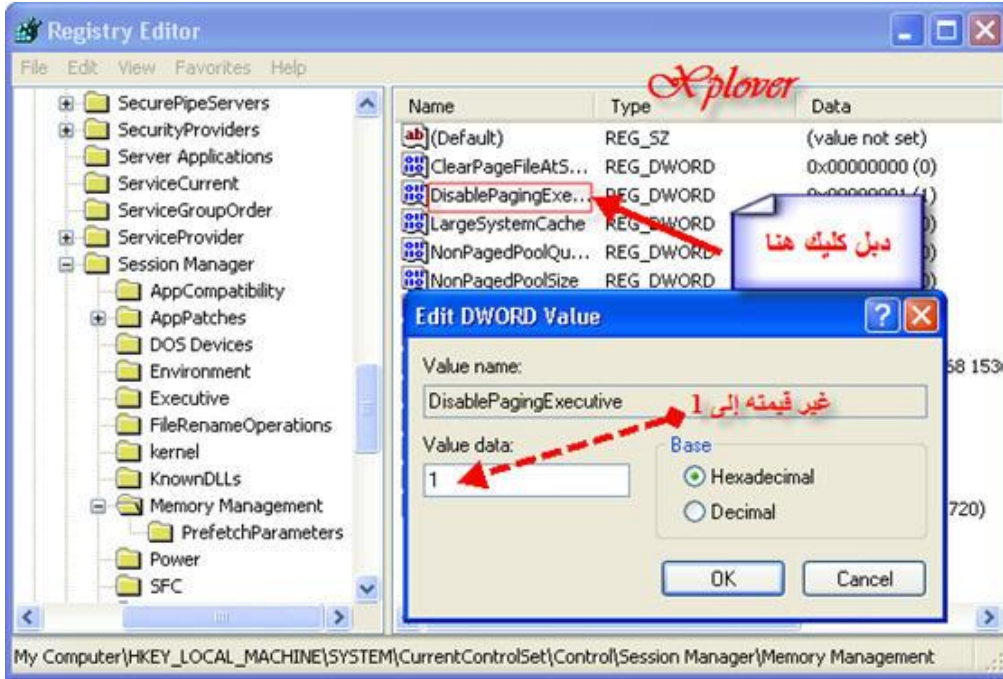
Registry Editor

File Edit View Favorites Help

SecurePipeServers
SecurityProviders
Server Applications
ServiceCurrent
ServiceGroupOrder
ServiceProvider
Session Manager
AppCompatibility
AppPatches
DOS Devices
Environment
Executive
FileRenameOperations
kernel
KnownDLLs
Memory Management
PrefetchParameters
Power
SFC

Xplover

| Name | Type | Data |
|---|---|---|
| (Default) | REG_SZ | (value not set) |
| ClearPageFileAtS... | REG_DWORD | 0x00000000 (0) |
| DisablePagingExe... | REG_DWORD | 0x00000001 (1) |
| LargeSystemCache | REG_DWORD | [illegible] |
| NonPagedPoolQu... | REG_DWORD | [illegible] |
| NonPagedPoolSize | REG_DWORD | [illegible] |

دبل كليك هنا

Edit DWORD Value

Value name:
DisablePagingExecutive

غير قيمته إلى 1

Value data:
1

Base
Hexadecimal
Decimal

OK
Cancel

58 153
720)

My Computer\HKEY_LOCAL_MACHINE\SYSTEM\CurrentControlSet\Control\Session Manager\Memory Management